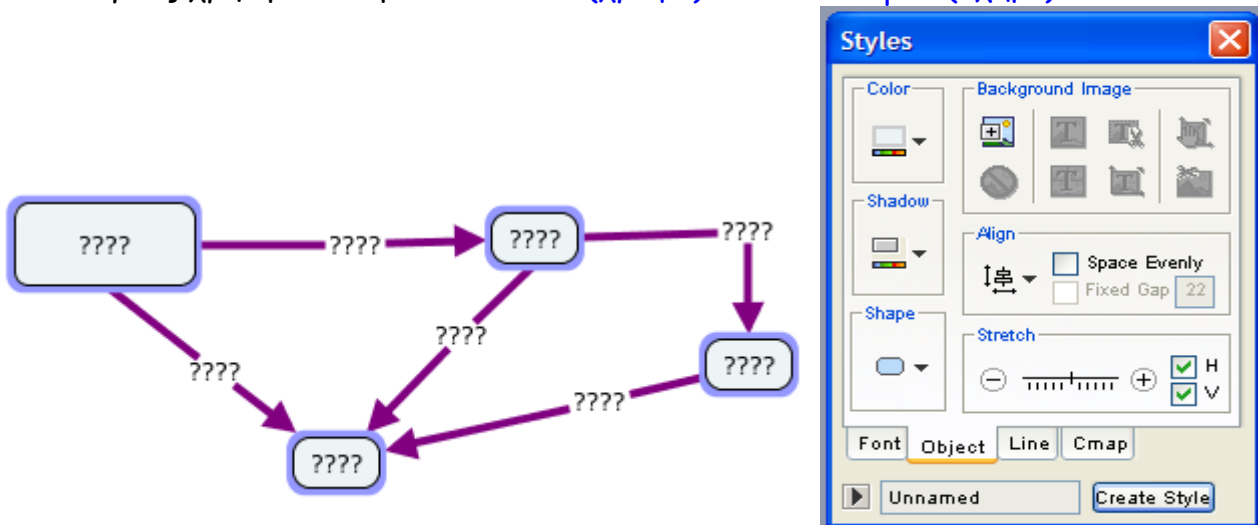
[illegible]

????

????

????

????

????

????

????

????

????

????

Styles

Color

Background Image

Shadow

Align

Space Evenly

Fixed Gap 22

Shape

Stretch

H

V

Font Object Line Cmap

Unnamed

Create Style